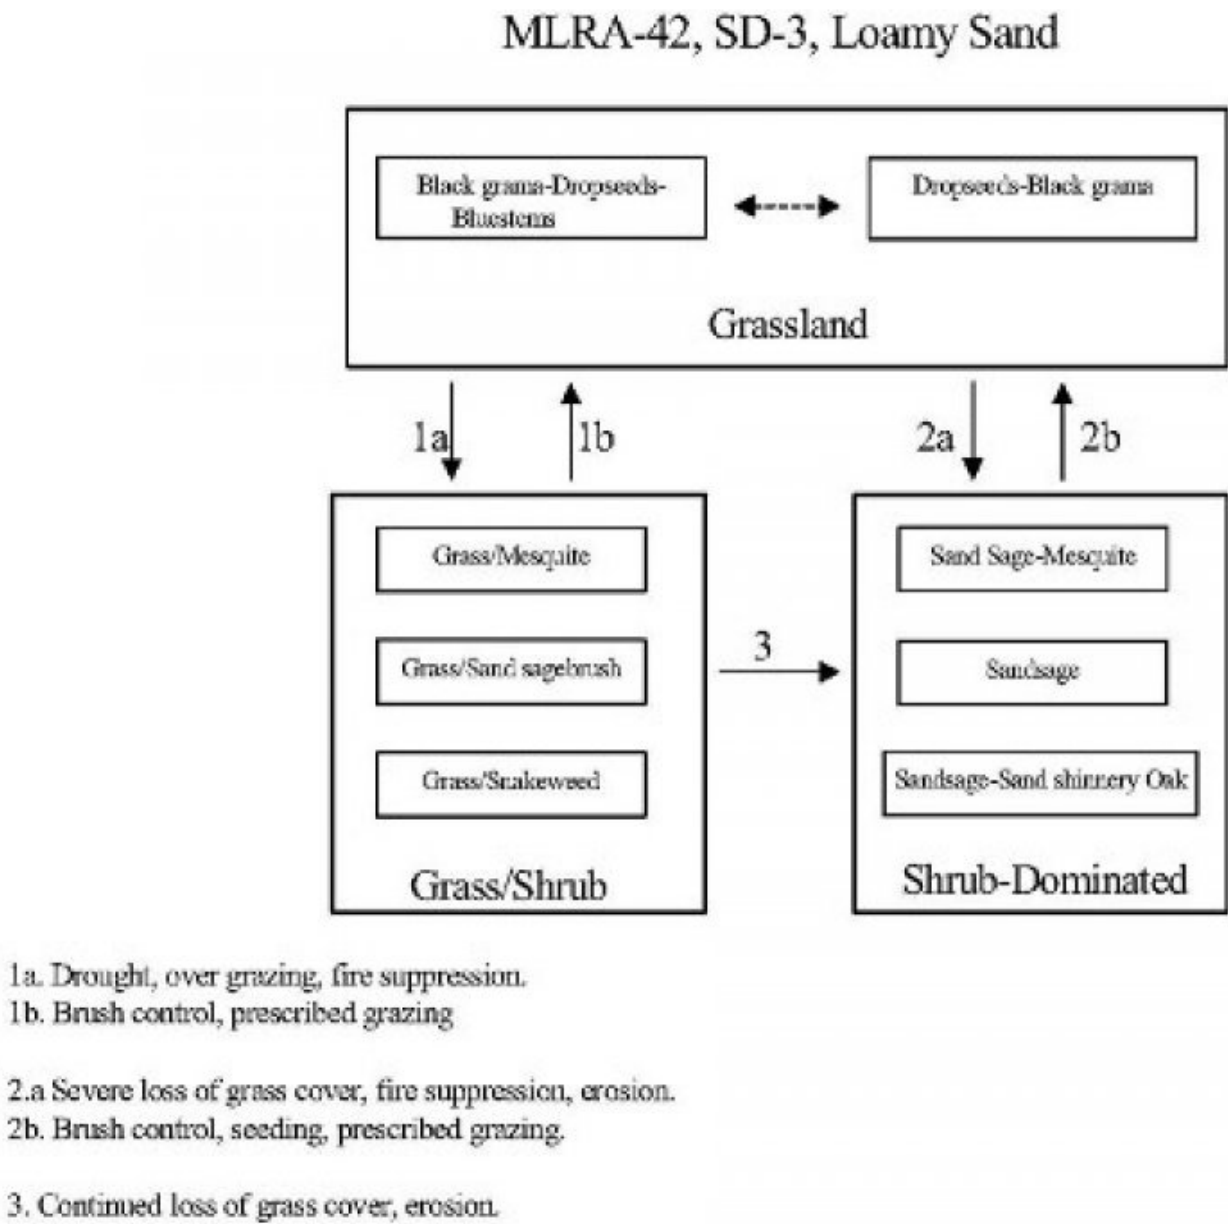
MLRA-42, SD-3, Loamy Sand

Black grama-Dropseeds-Bluestems

Dropseeds-Black grama

Grassland

1a

1b

2a

2b

Grass/Mesquite

Grass/Sand sagebrush

Grass/Snakeweed

Grass/Shrub

3

Sand Sage-Mesquite

Sandsage

Sandsage-Sand shinnery Oak

Shrub-Dominated

1a. Drought, over grazing, fire suppression.
1b. Brush control, prescribed grazing

2.a Severe loss of grass cover, fire suppression, erosion.
2b. Brush control, seeding, prescribed grazing.

3. Continued loss of grass cover, erosion.